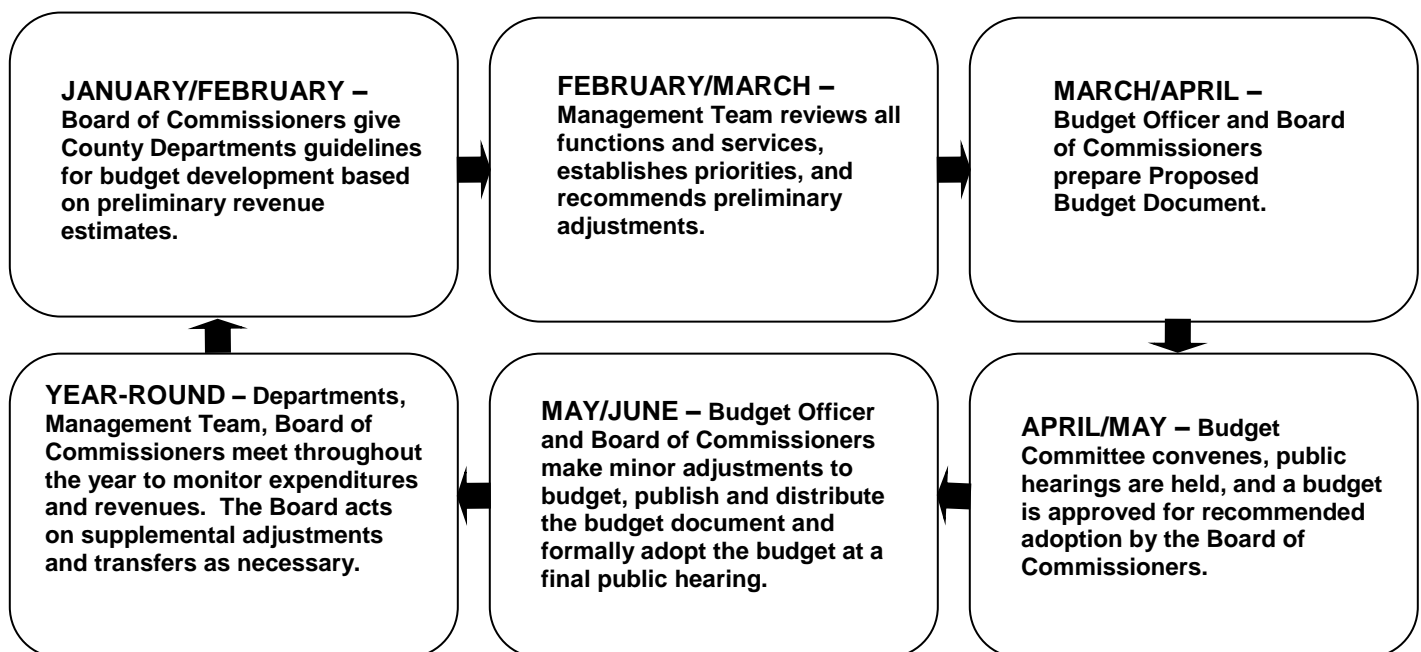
JANUARY/FEBRUARY – Board of Commissioners give County Departments guidelines for budget development based on preliminary revenue estimates.

FEBRUARY/MARCH – Management Team reviews all functions and services, establishes priorities, and recommends preliminary adjustments.

MARCH/APRIL – Budget Officer and Board of Commissioners prepare Proposed Budget Document.

APRIL/MAY – Budget Committee convenes, public hearings are held, and a budget is approved for recommended adoption by the Board of Commissioners.

MAY/JUNE – Budget Officer and Board of Commissioners make minor adjustments to budget, publish and distribute the budget document and formally adopt the budget at a final public hearing.

YEAR-ROUND – Departments, Management Team, Board of Commissioners meet throughout the year to monitor expenditures and revenues. The Board acts on supplemental adjustments and transfers as necessary.